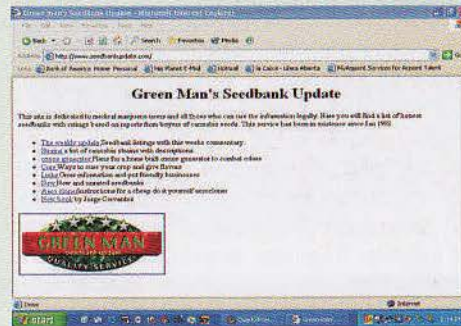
Green Man's Seedbank Update - Microsoft Internet Explorer

Back Search Favorites Media

Address http://www.seedbankupdate.com/

Green Man's Seedbank Update

This site is dedicated to medical marijuana users and all those who can use the information legally. Here you will find a list of honest seedbanks with ratings based on reports from buyers of cannabis seeds. This service has been in existence since Jan 1998.

- The weekly update Seedbank listings with this weeks commentary
- Strains a list of cannabis strains with descriptions
- ozone generator Plans for a home built ozone generator to combat odors
- Cure Ways to cure your crop and give flavour
- Links Grow information and pot friendly businesses
- Dew New and assorted seedbanks
- Aero things instructions for a cheap do it yourself aerocloner
- New book by Jorge Cervantes

GREEN MAN
QUALITY SERVICE

Done
Internet
start